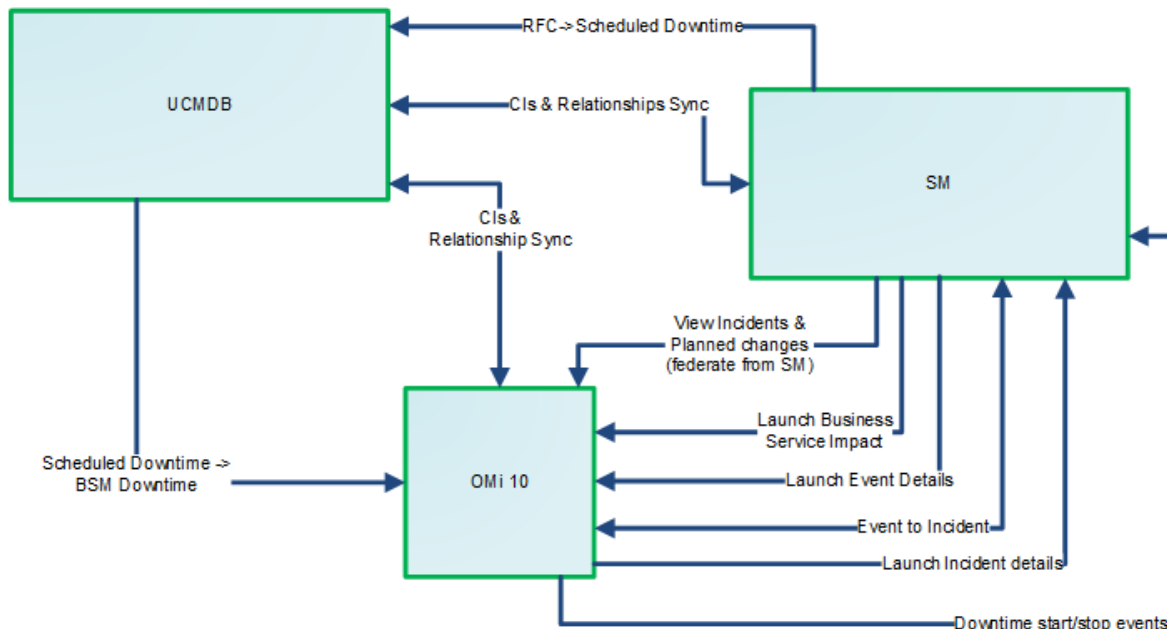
UCMDB

RFC->Scheduled Downtime

CIs & Relationships Sync

SM

CIs&
Relationship Sync

View Incidents &
Planned changes
(federate from SM)

Scheduled Downtime ->
BSM Downtime

OMi 10

Launch Business
Service Impact

Launch Event Details

Event to Incident

Launch Incident details

Downtime start/stop events